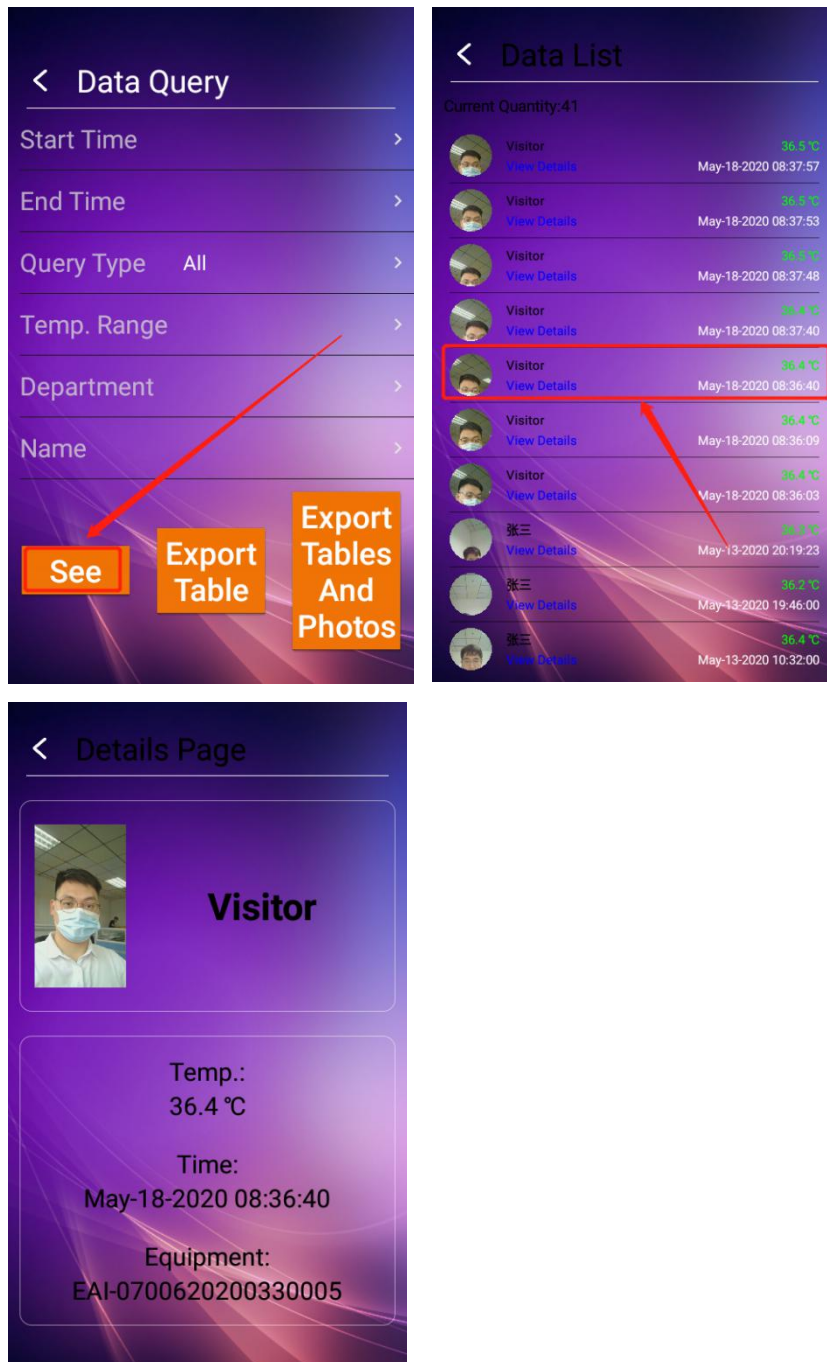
< Data Query

Start Time >

End Time >

Query Type All >

Temp. Range >

Department >

Name >

See

Export Table

Export Tables And Photos

< Data List

Current Quantity:41

Visitor 36.5 ℃
View Details May-18-2020 08:37:57

Visitor 36.5 ℃
View Details May-18-2020 08:37:53

Visitor 36.5 ℃
View Details May-18-2020 08:37:48

Visitor 36.4 ℃
View Details May-18-2020 08:37:40

Visitor 36.4 ℃
View Details May-18-2020 08:36:40

Visitor 36.4 ℃
View Details May-18-2020 08:36:09

Visitor 36.4 ℃
View Details May-18-2020 08:36:03

张三 36.3 ℃
View Details May-13-2020 20:19:23

张三 36.2 ℃
View Details May-13-2020 19:46:00

张三 36.4 ℃
View Details May-13-2020 10:32:00

< Details Page

Visitor

Temp.:
36.4 ℃

Time:
May-18-2020 08:36:40

Equipment:
EAI-0700620200330005